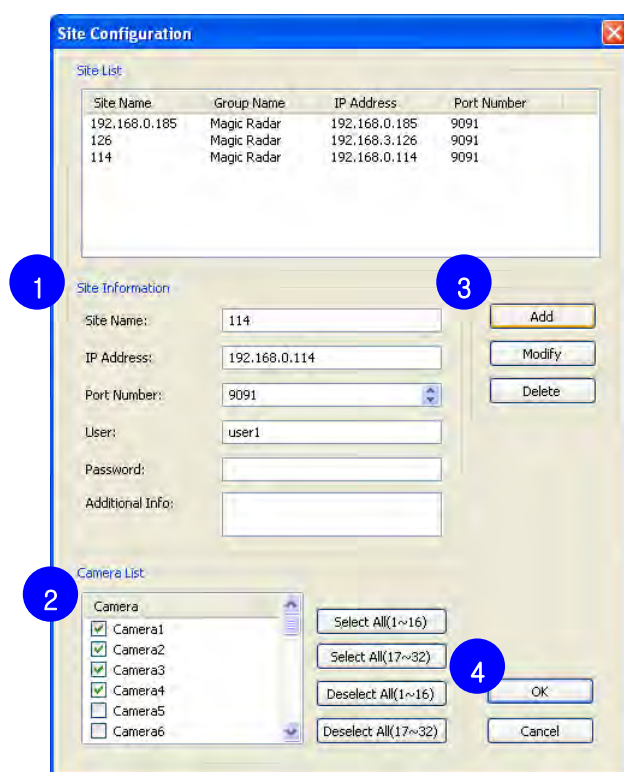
Site Configuration

Site List

| Site Name | Group Name | IP Address | Port Number |
|---|---|---|---|
| 192.168.0.185 | Magic Radar | 192.168.0.185 | 9091 |
| 126 | Magic Radar | 192.168.3.126 | 9091 |
| 114 | Magic Radar | 192.168.0.114 | 9091 |

1

Site Information

3

Site Name: 114

Add

IP Address: 192.168.0.114

Modify

Port Number: 9091

Delete

User: user1

Password:

Additional Info:

Camera List

2

Camera
Camera1
Camera2
Camera3
Camera4
Camera5
Camera6

Select All(1~16)

Select All(17~32)

4

Deselect All(1~16)

OK

Deselect All(17~32)

Cancel